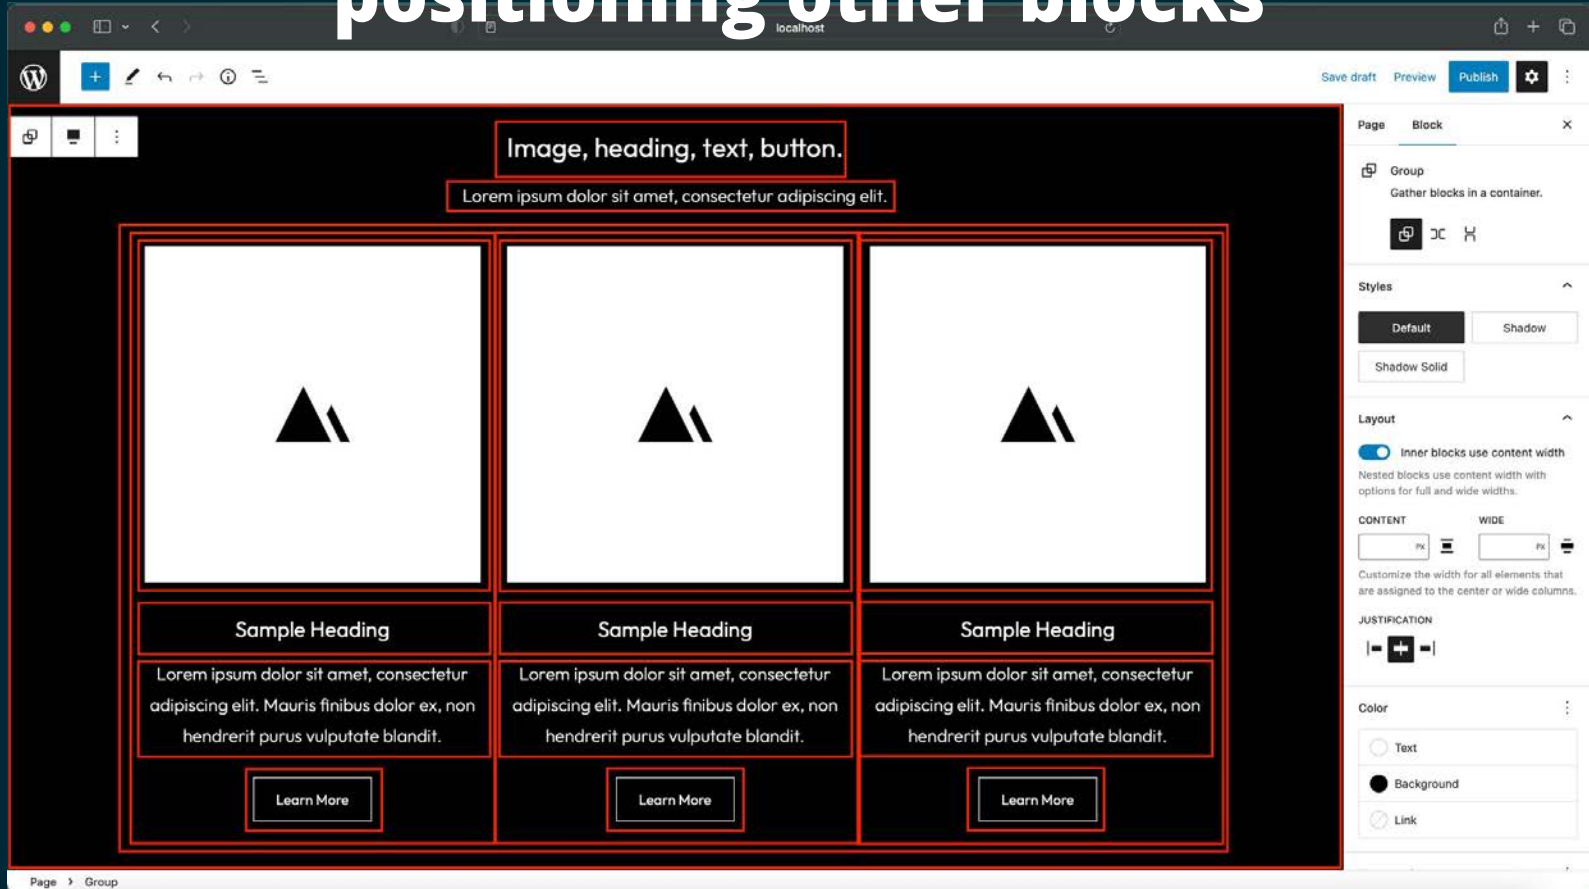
positioning other blocks

localhost

Save draft Preview Publish

Image, heading, text, button.

Lorem ipsum dolor sit amet, consectetur adipiscing elit.

Sample Heading

Lorem ipsum dolor sit amet, consectetur adipiscing elit. Mauris finibus dolor ex, non hendrerit purus vulputate blandit.

Learn More

Sample Heading

Lorem ipsum dolor sit amet, consectetur adipiscing elit. Mauris finibus dolor ex, non hendrerit purus vulputate blandit.

Learn More

Sample Heading

Lorem ipsum dolor sit amet, consectetur adipiscing elit. Mauris finibus dolor ex, non hendrerit purus vulputate blandit.

Learn More

Page Block

Group
Gather blocks in a container.

Styles

Default Shadow Shadow Solid

Layout

Inner blocks use content width
Nested blocks use content width with options for full and wide widths.

CONTENT WIDE

Customize the width for all elements that are assigned to the center or wide columns.

JUSTIFICATION

Color

Text
Background
Link

Page › Group